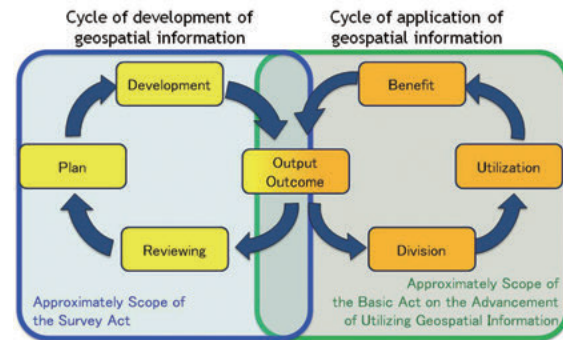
Cycle of development of geospatial information

Cycle of application of geospatial information

Development

Plan

Reviewing

Output Outcome

Benefit

Utilization

Division

Approximately Scope of the Survey Act

Approximately Scope of the Basic Act on the Advancement of Utilizing Geospatial Information